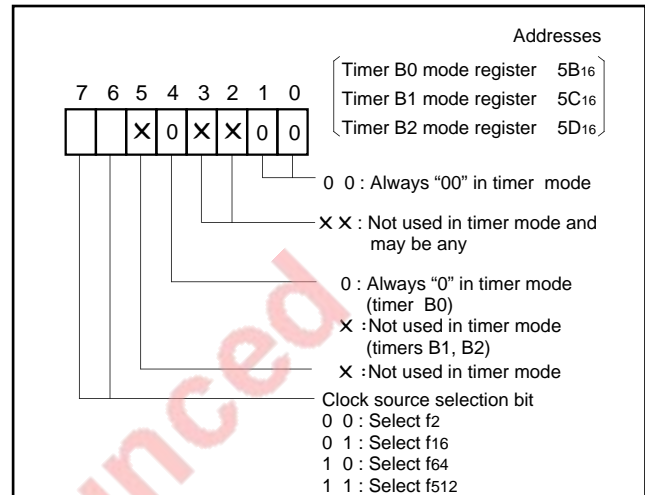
Addresses

Timer B0 mode register $5B_{16}$
Timer B1 mode register $5C_{16}$
Timer B2 mode register $5D_{16}$

7 6 5 4 3 2 1 0

× 0 × × 0 0

0 0 : Always “00” in timer mode

× × : Not used in timer mode and may be any

0 : Always “0” in timer mode (timer B0)
× :Not used in timer mode (timers B1, B2)

× :Not used in timer mode

Clock source selection bit
0 0 : Select $f_2$
0 1 : Select $f_{16}$
1 0 : Select $f_{64}$
1 1 : Select $f_{512}$

nced